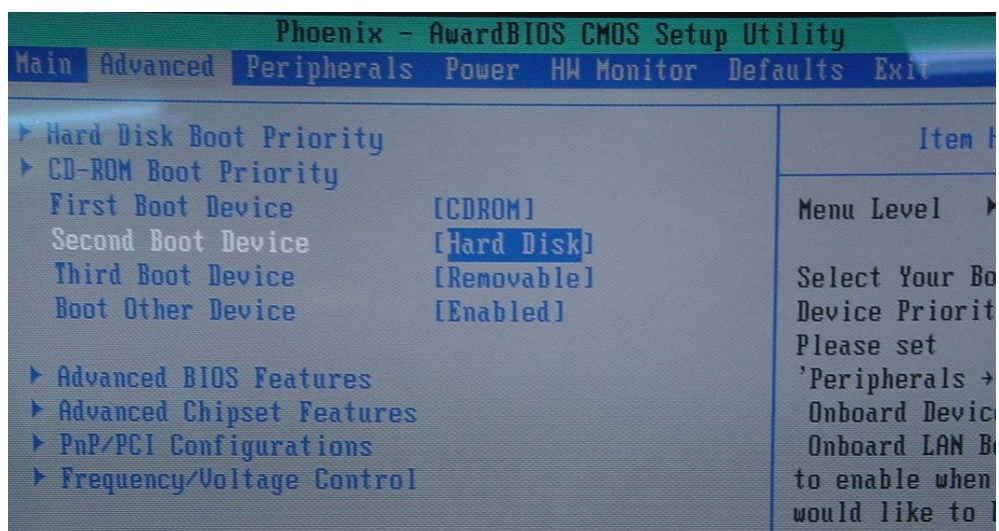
Phoenix - AwardBIOS CMOS Setup Utility

Main Advanced Peripherals Power HW Monitor Defaults Exit

▸ Hard Disk Boot Priority
▸ CD-ROM Boot Priority
First Boot Device [CDROM]
Second Boot Device [Hard Disk]
Third Boot Device [Removable]
Boot Other Device [Enabled]

▸ Advanced BIOS Features
▸ Advanced Chipset Features
▸ PnP/PCI Configurations
▸ Frequency/Voltage Control

Item H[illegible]

Menu Level ▸

Select Your Bo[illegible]
Device Priorit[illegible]
Please set
'Peripherals → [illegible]
Onboard Devic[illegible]
Onboard LAN B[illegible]
to enable when
would like to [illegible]